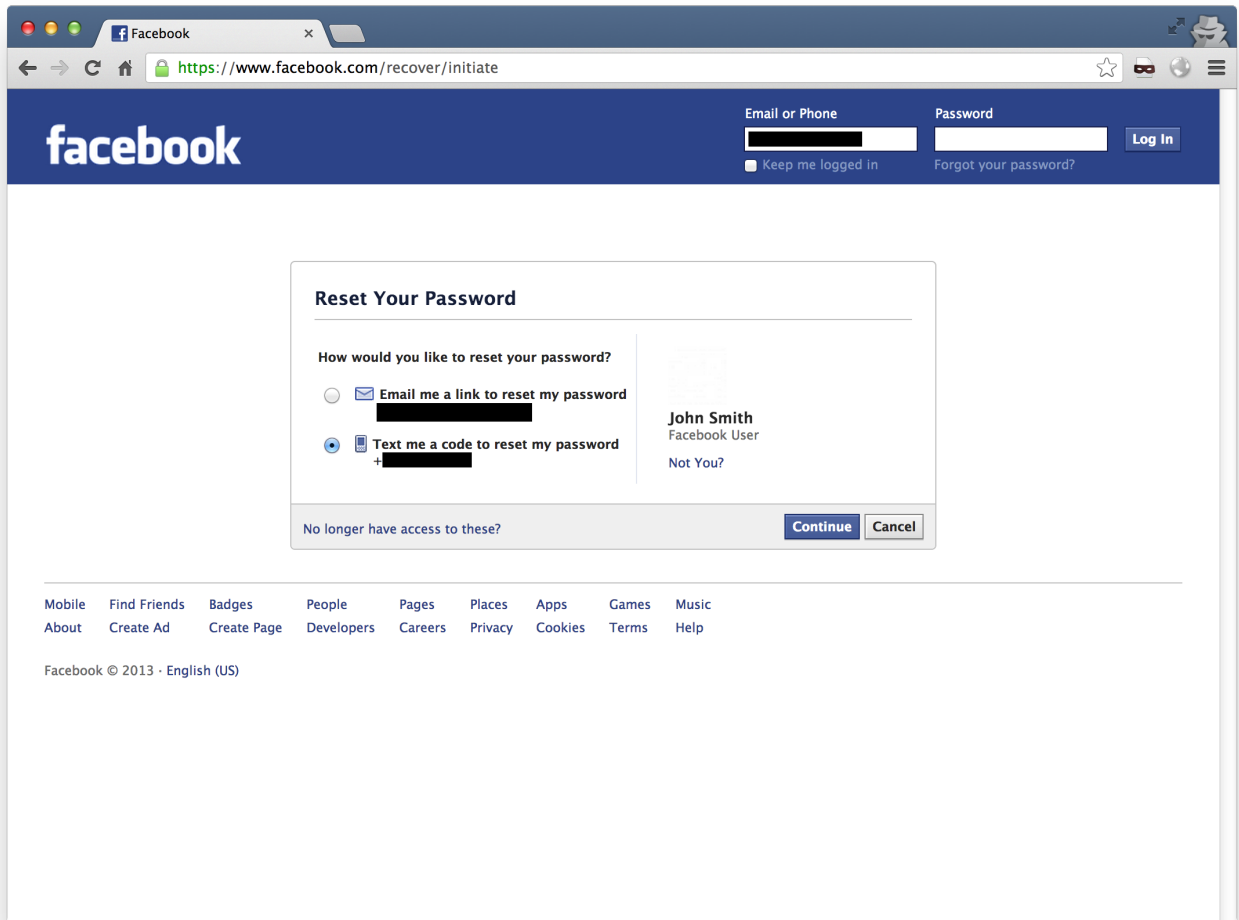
Facebook

https://www.facebook.com/recover/initiate

facebook

Email or Phone

Password

Log In

Keep me logged in

Forgot your password?

Reset Your Password

How would you like to reset your password?

Email me a link to reset my password

Text me a code to reset my password
+

John Smith
Facebook User

Not You?

No longer have access to these?

Continue

Cancel

| Mobile | Find Friends | Badges | People | Pages | Places | Apps | Games | Music |
|---|---|---|---|---|---|---|---|---|
| About | Create Ad | Create Page | Developers | Careers | Privacy | Cookies | Terms | Help |

Facebook © 2013 · English (US)